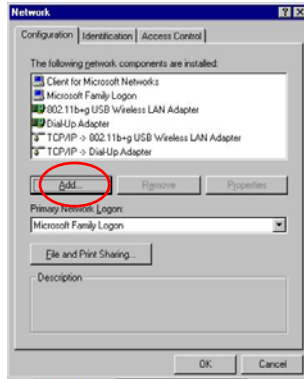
Network ? ×

Configuration | Identification | Access Control

The following network components are installed:

Client for Microsoft Networks
Microsoft Family Logon
802.11b+g USB Wireless LAN Adapter
Dial-Up Adapter
TCP/IP -> 802.11b+g USB Wireless LAN Adapter
TCP/IP -> Dial-Up Adapter

Add... Remove Properties

Primary Network Logon:

Microsoft Family Logon

File and Print Sharing...

Description

OK Cancel